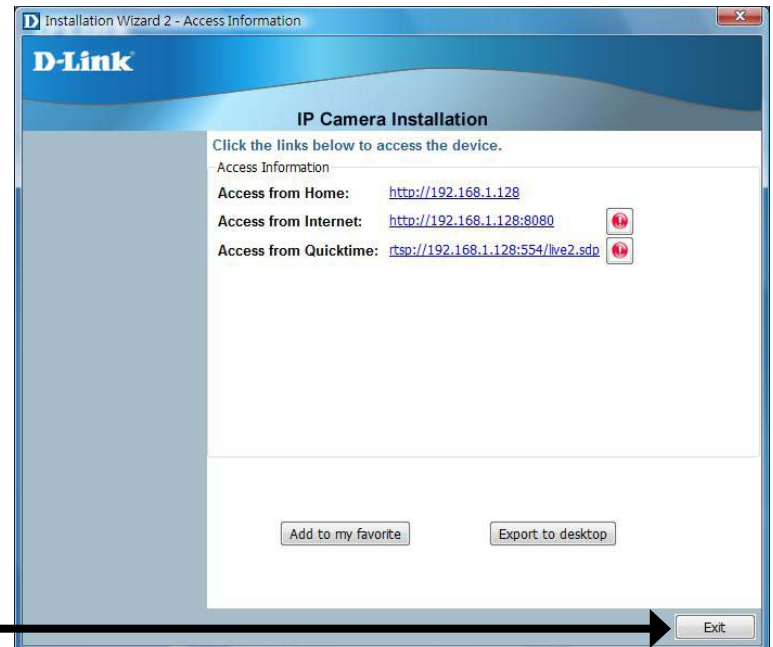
Installation Wizard 2 - Access Information

D-Link

IP Camera Installation

Click the links below to access the device.

Access Information

| | |
|---|---|
| Access from Home: | http://192.168.1.128 |
| Access from Internet: | http://192.168.1.128:8080 |
| Access from Quicktime: | rtsp://192.168.1.128:554/live2.sdp |

Add to my favorite

Export to desktop

Exit